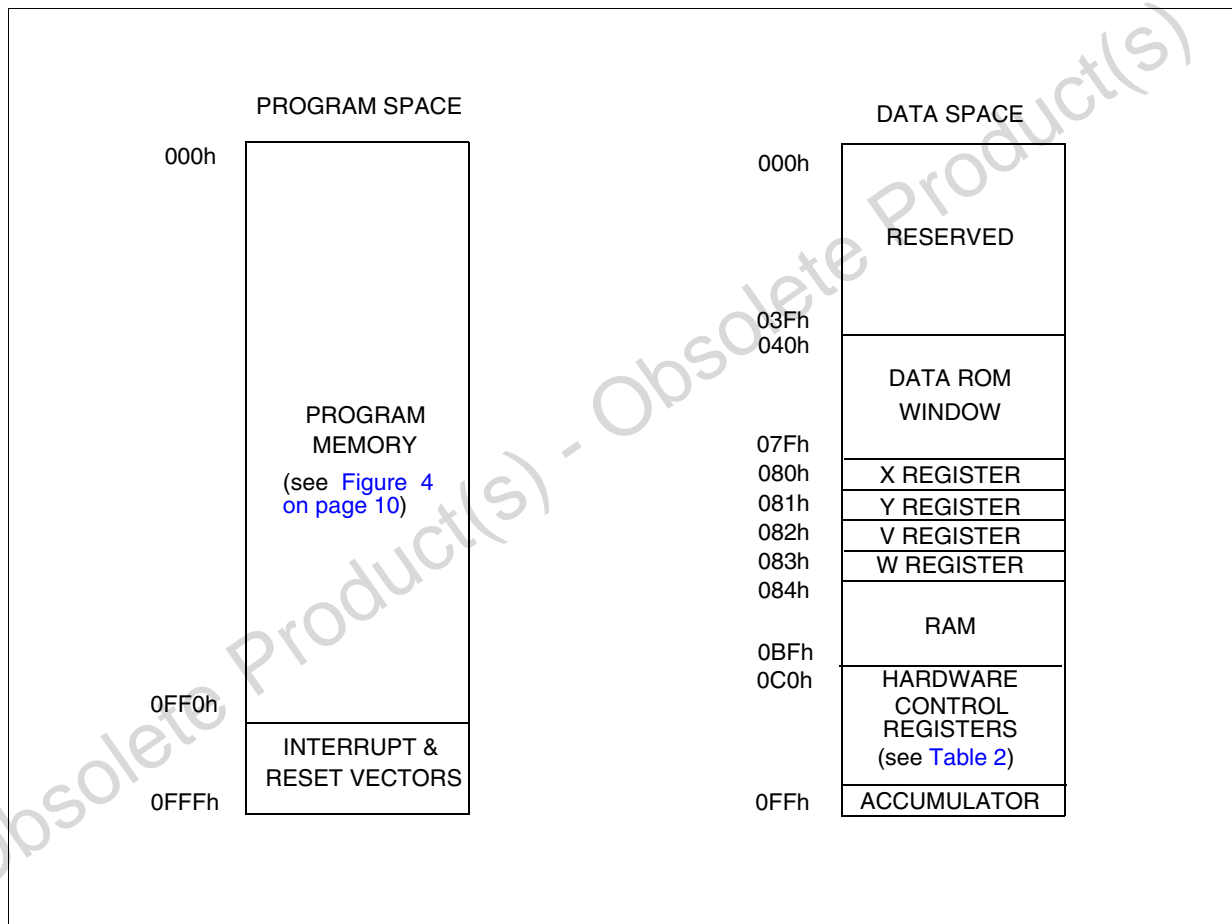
Obsolete Product(s) - Obsolete Product(s)

PROGRAM SPACE

000h

PROGRAM MEMORY
(see Figure 4 on page 10)

0FF0h

INTERRUPT & RESET VECTORS

0FFFh

DATA SPACE

000h

RESERVED

03Fh
040h

DATA ROM WINDOW

07Fh
080h X REGISTER
081h Y REGISTER
082h V REGISTER
083h W REGISTER
084h

RAM

0BFh
0C0h

HARDWARE CONTROL REGISTERS
(see Table 2)

0FFh ACCUMULATOR